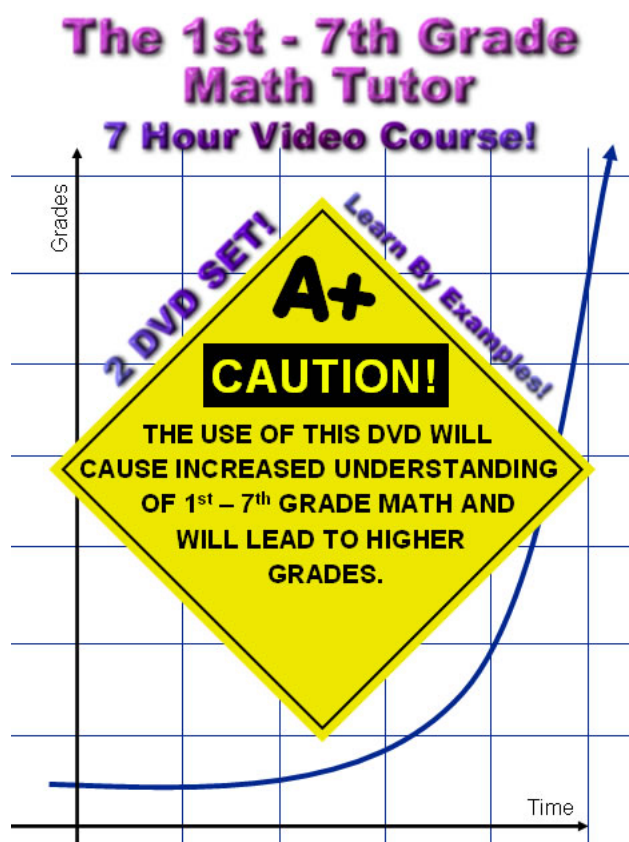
The 1st - 7th Grade Math Tutor
7 Hour Video Course!

Grades

2 DVD SET!

Learn By Examples!

A+

CAUTION!

THE USE OF THIS DVD WILL CAUSE INCREASED UNDERSTANDING OF $1^{st}$ – $7^{th}$ GRADE MATH AND WILL LEAD TO HIGHER GRADES.

Time